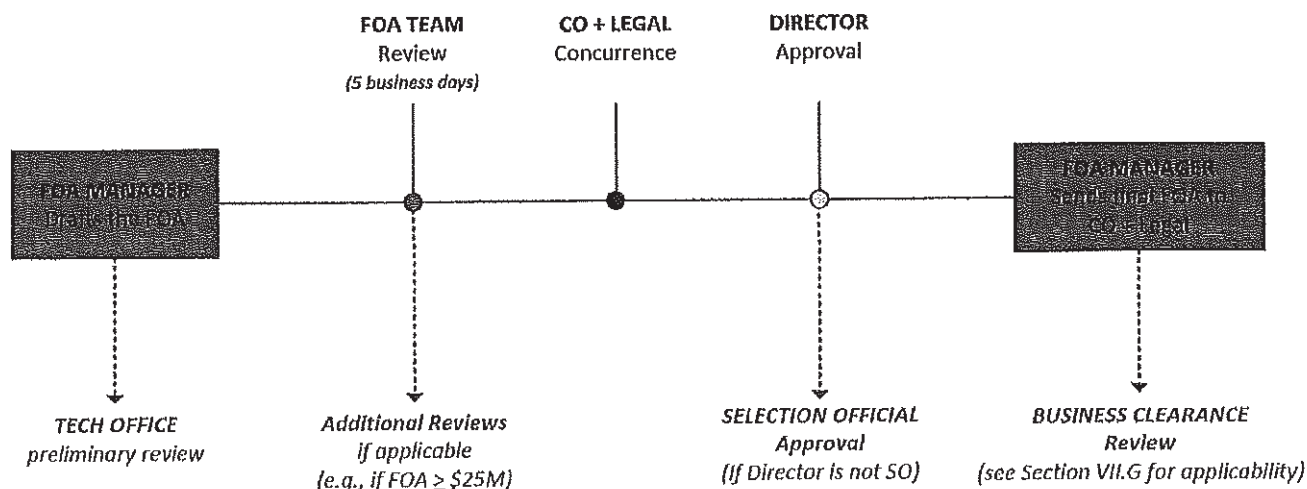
FOA TEAM
Review
(5 business days)

CO + LEGAL
Concurrence

DIRECTOR
Approval

FOA MANAGER
Drafts the FOA

FOA MANAGER
Sends final FOA to
CO + Legal

TECH OFFICE
preliminary review

Additional Reviews
if applicable
(e.g., if FOA ≥ $25M)

SELECTION OFFICIAL
Approval
(If Director is not SO)

BUSINESS CLEARANCE
Review
(see Section VII.G for applicability)